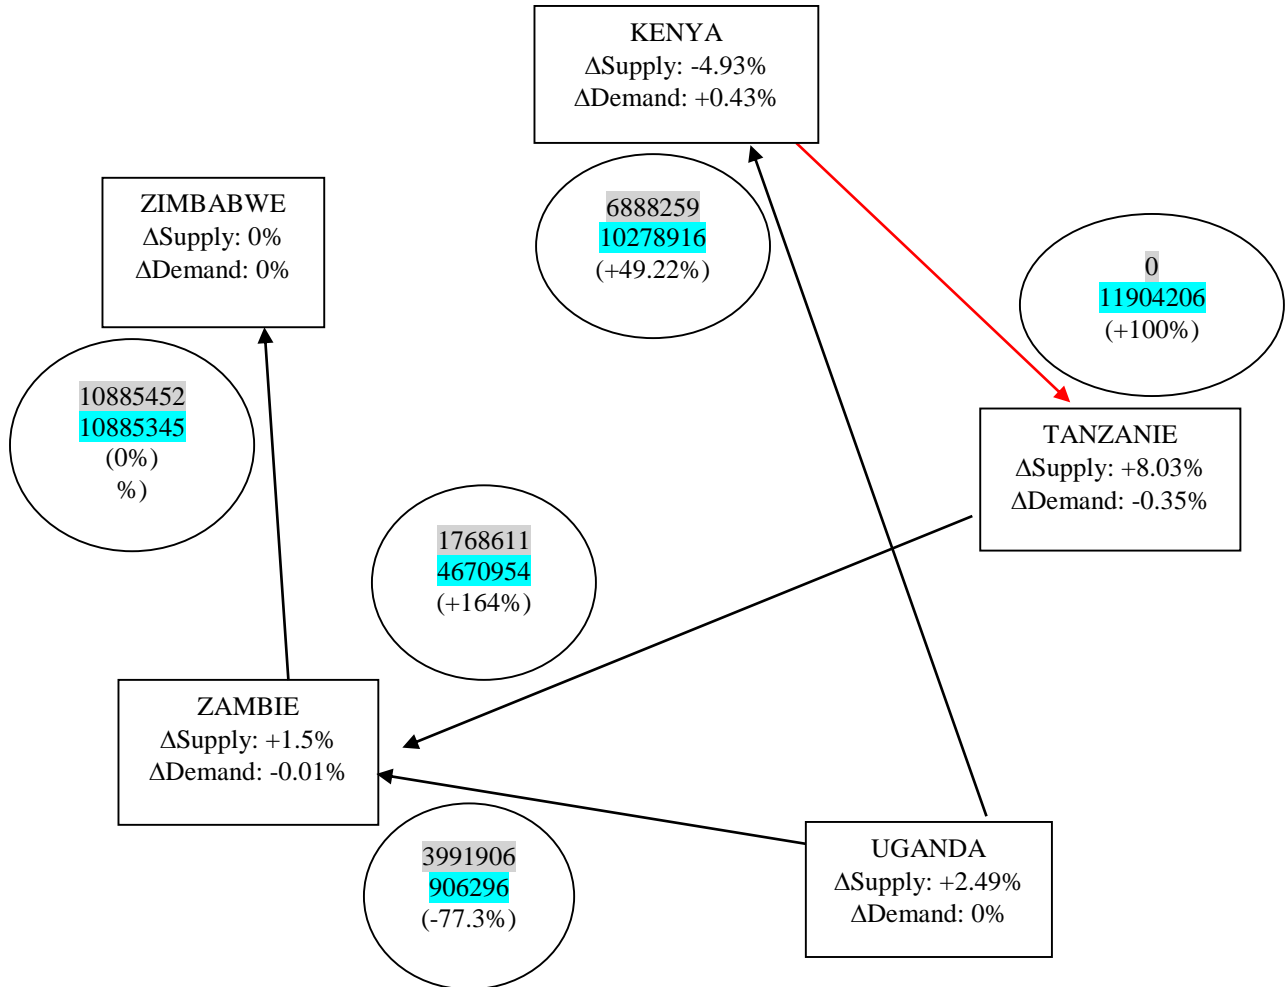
KENYA
ΔSupply: -4.93%
ΔDemand: +0.43%

ZIMBABWE
ΔSupply: 0%
ΔDemand: 0%

6888259
10278916
(+49.22%)

0
11904206
(+100%)

10885452
10885345
(0%)
%)

TANZANIE
ΔSupply: +8.03%
ΔDemand: -0.35%

1768611
4670954
(+164%)

ZAMBIE
ΔSupply: +1.5%
ΔDemand: -0.01%

UGANDA
ΔSupply: +2.49%
ΔDemand: 0%

3991906
906296
(-77.3%)